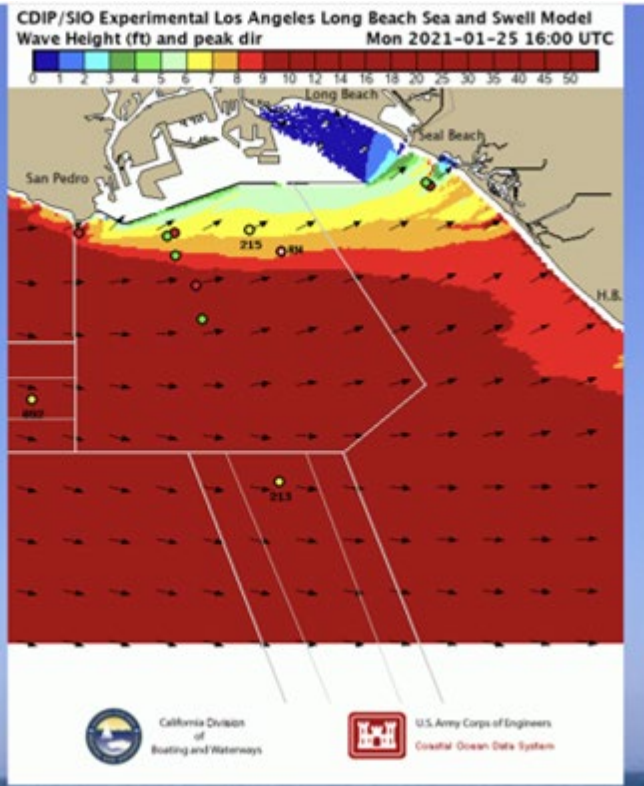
CDIP/SIO Experimental Los Angeles Long Beach Sea and Swell Model
Wave Height (ft) and peak dir Mon 2021-01-25 16:00 UTC

0 1 2 3 4 5 6 7 8 9 10 12 14 16 18 20 25 30 35 40 45 50

Long Beach
Seal Beach
San Pedro
215
HB
H.B.
092
213

California Division of Boating and Waterways

U.S. Army Corps of Engineers
Coastal Ocean Data System